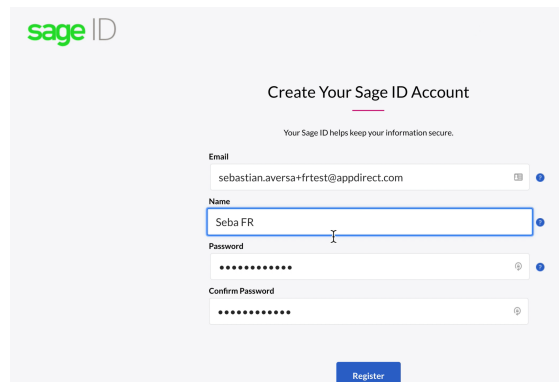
sage ID

Create Your Sage ID Account

Your Sage ID helps keep your information secure.

Email
sebastian.aversa+frtest@appdirect.com

Name
Seba FR

Password
••••••••••••

Confirm Password
••••••••••••

Register